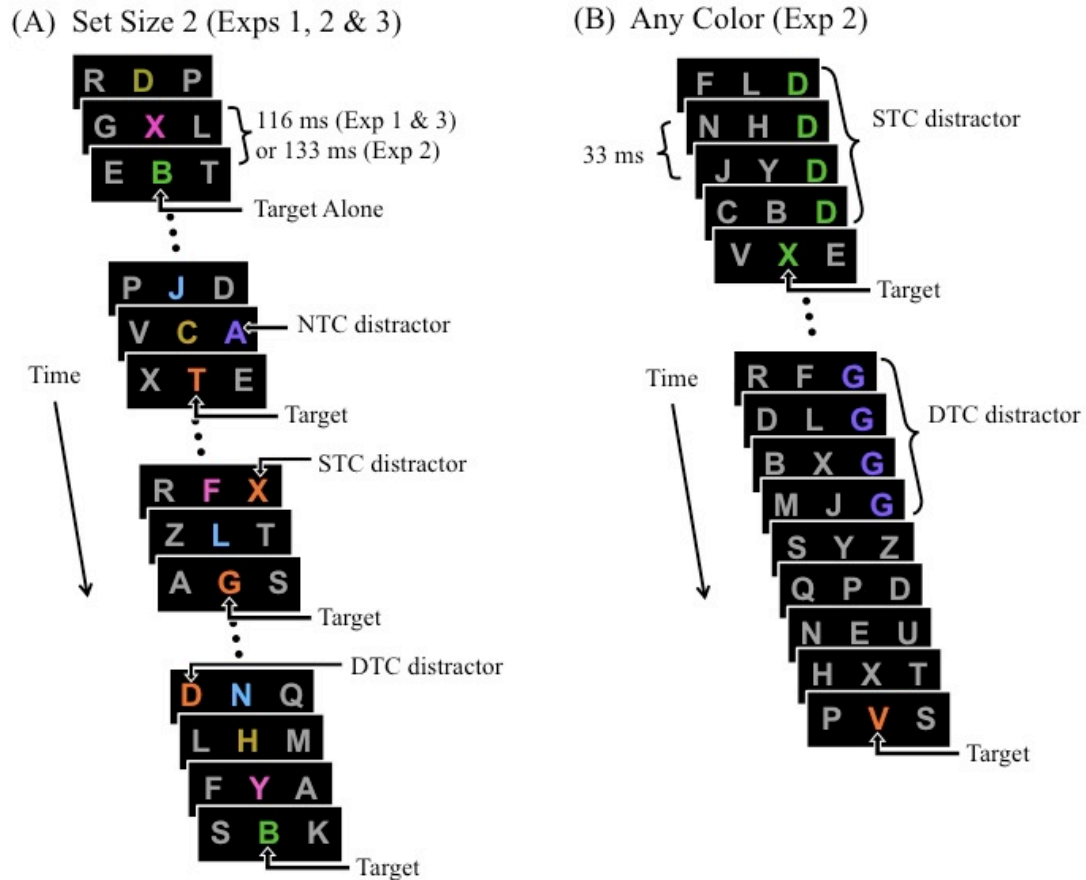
(A) Set Size 2 (Exps 1, 2 & 3)

R D P
G X L
E B T

116 ms (Exp 1 & 3) or 133 ms (Exp 2)

Target Alone

P J D
V C A
X T E

NTC distractor

Target

Time

R F X
Z L T
A G S

STC distractor

Target

D N Q
L H M
F Y A
S B K

DTC distractor

Target

(B) Any Color (Exp 2)

F L D
N H D
J Y D
C B D
V X E

33 ms

STC distractor

Target

Time

R F G
D L G
B X G
M J G
S Y Z
Q P D
N E U
H X T
P V S

DTC distractor

Target